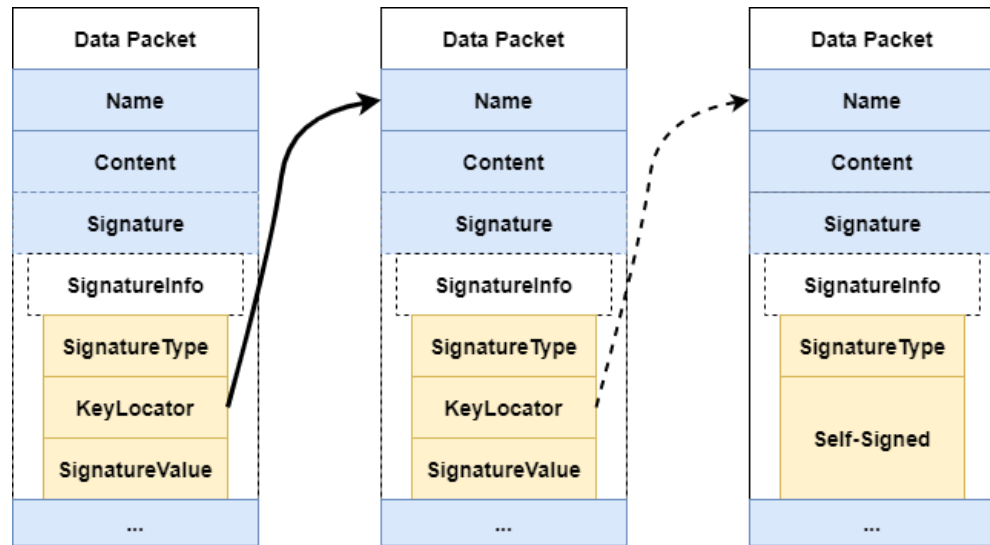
Data Packet

Name

Content

Signature

SignatureInfo

SignatureType

KeyLocator

SignatureValue

...

Data Packet

Name

Content

Signature

SignatureInfo

SignatureType

KeyLocator

SignatureValue

...

Data Packet

Name

Content

Signature

SignatureInfo

SignatureType

Self-Signed

...